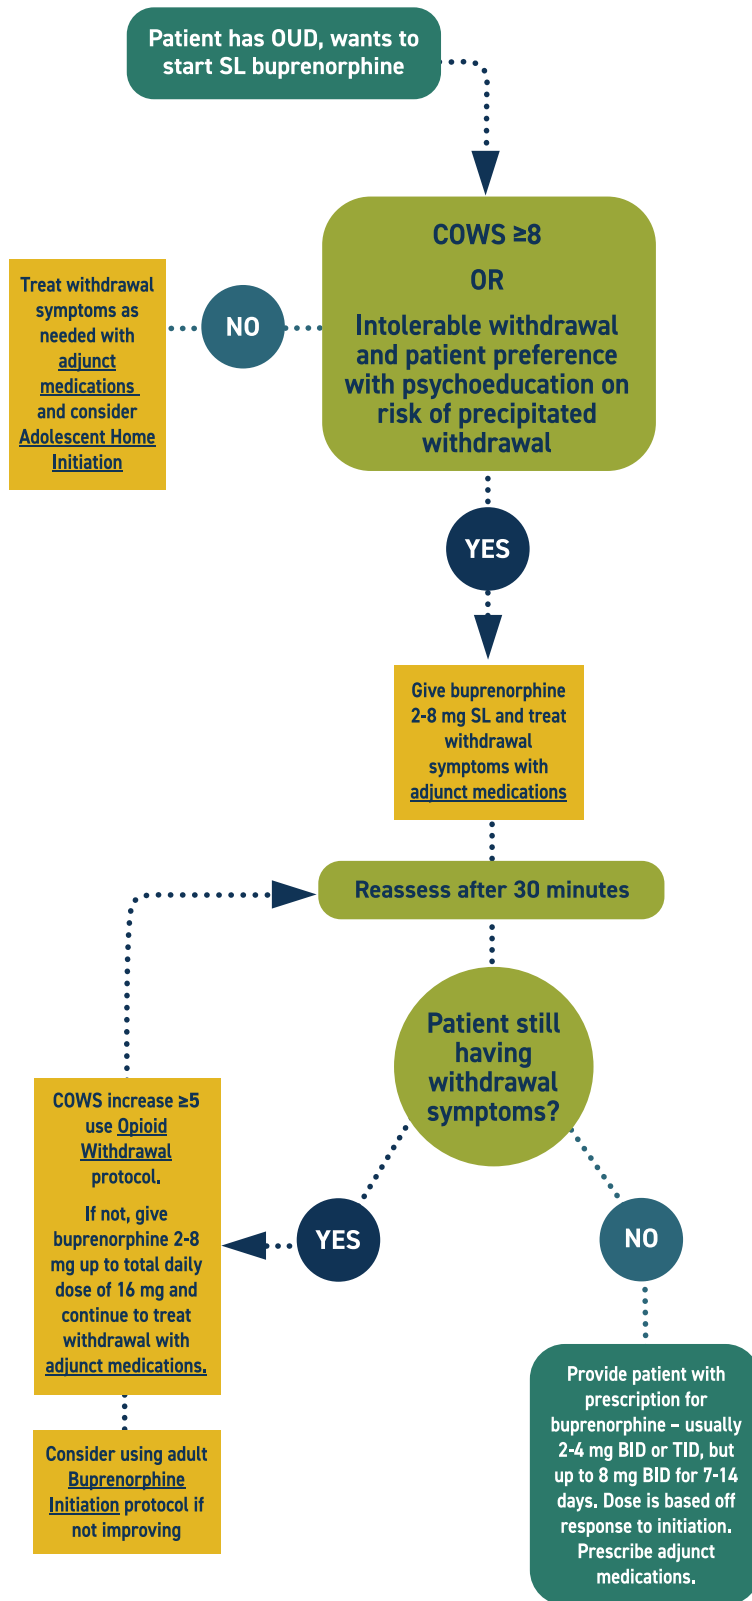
Patient has OUD, wants to start SL buprenorphine

COWS ≥8

OR

Intolerable withdrawal and patient preference with psychoeducation on risk of precipitated withdrawal

NO

Treat withdrawal symptoms as needed with adjunct medications and consider Adolescent Home Initiation

YES

Give buprenorphine 2-8 mg SL and treat withdrawal symptoms with adjunct medications

Reassess after 30 minutes

Patient still having withdrawal symptoms?

YES

COWS increase ≥5 use Opioid Withdrawal protocol.

If not, give buprenorphine 2-8 mg up to total daily dose of 16 mg and continue to treat withdrawal with adjunct medications.

Consider using adult Buprenorphine Initiation protocol if not improving

NO

Provide patient with prescription for buprenorphine – usually 2-4 mg BID or TID, but up to 8 mg BID for 7-14 days. Dose is based off response to initiation. Prescribe adjunct medications.